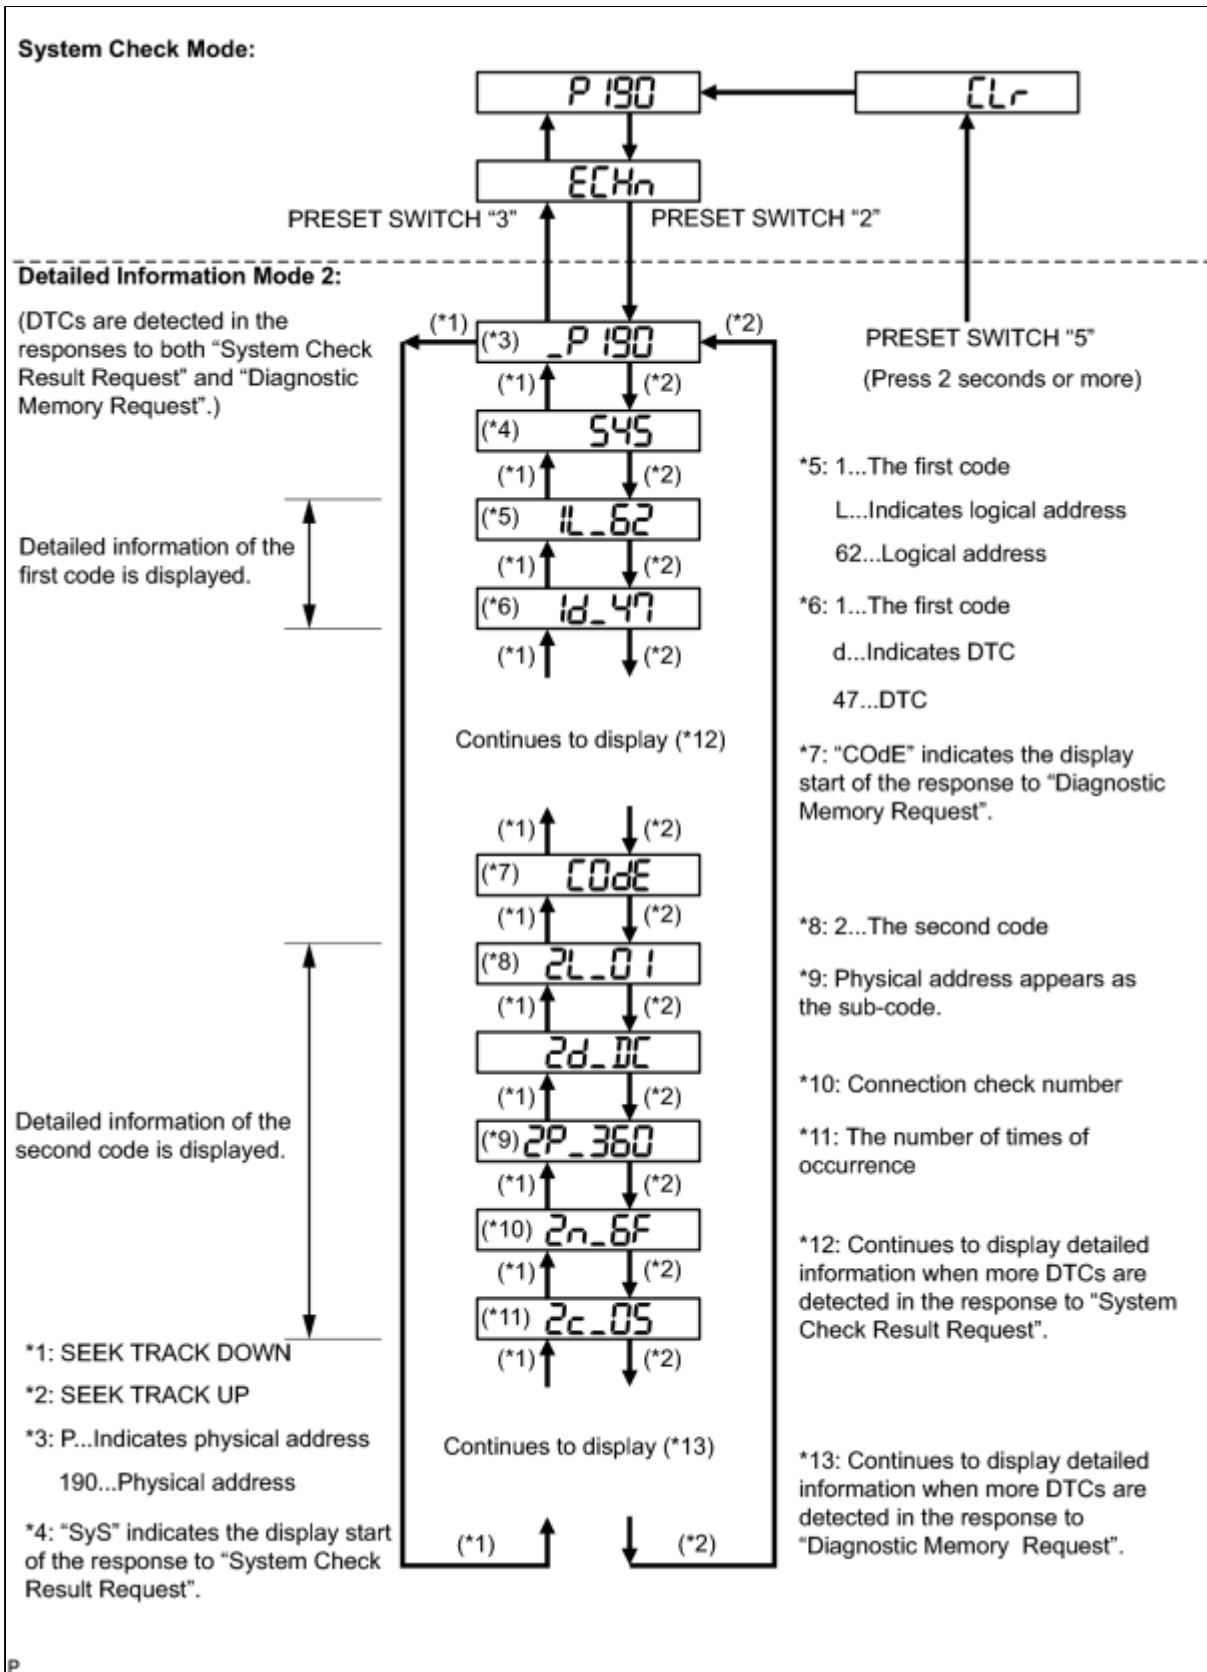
System Check Mode:

P 190

CLr

ECHn

PRESET SWITCH "3"

PRESET SWITCH "2"

Detailed Information Mode 2:

(DTCs are detected in the responses to both "System Check Result Request" and "Diagnostic Memory Request".)

(*1)

(*2)

(*3) _P 190

PRESET SWITCH "5"

(Press 2 seconds or more)

(*1) (*2)

(*4) SYS

(*1) (*2)

*5: 1...The first code

L...Indicates logical address

62...Logical address

Detailed information of the first code is displayed.

(*5) 1L_62

(*1) (*2)

(*6) 1d_47

*6: 1...The first code

d...Indicates DTC

47...DTC

(*1) (*2)

Continues to display (*12)

*7: "COdE" indicates the display start of the response to "Diagnostic Memory Request".

(*1) (*2)

(*7) COdE

(*1) (*2)

*8: 2...The second code

(*8) 2L_01

*9: Physical address appears as the sub-code.

(*1) (*2)

2d_DC

*10: Connection check number

(*1) (*2)

Detailed information of the second code is displayed.

(*9) 2P_360

*11: The number of times of occurrence

(*1) (*2)

(*10) 2n_6F

*12: Continues to display detailed information when more DTCs are detected in the response to "System Check Result Request".

(*1) (*2)

(*11) 2c_05

*1: SEEK TRACK DOWN

(*1) (*2)

*2: SEEK TRACK UP

*3: P...Indicates physical address

190...Physical address

Continues to display (*13)

*13: Continues to display detailed information when more DTCs are detected in the response to "Diagnostic Memory Request".

*4: "SyS" indicates the display start of the response to "System Check Result Request".

(*1)

(*2)

P